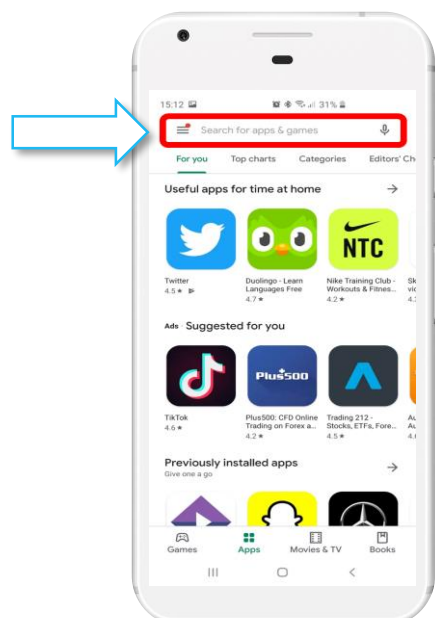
15:12 31%

Search for apps & games

For you Top charts Categories Editors' Ch

Useful apps for time at home

NTC

Twitter 4.5★

Duolingo - Learn Languages Free 4.7★

Nike Training Club - Workouts & Fitnes... 4.2★

Sk vi 4.

Ads Suggested for you

Plus500

TikTok 4.6★

Plus500: CFD Online Trading on Forex a... 4.2★

Trading 212 - Stocks, ETFs, Fore... 4.5★

A A 4.

Previously installed apps

Give one a go

Games Apps Movies & TV Books